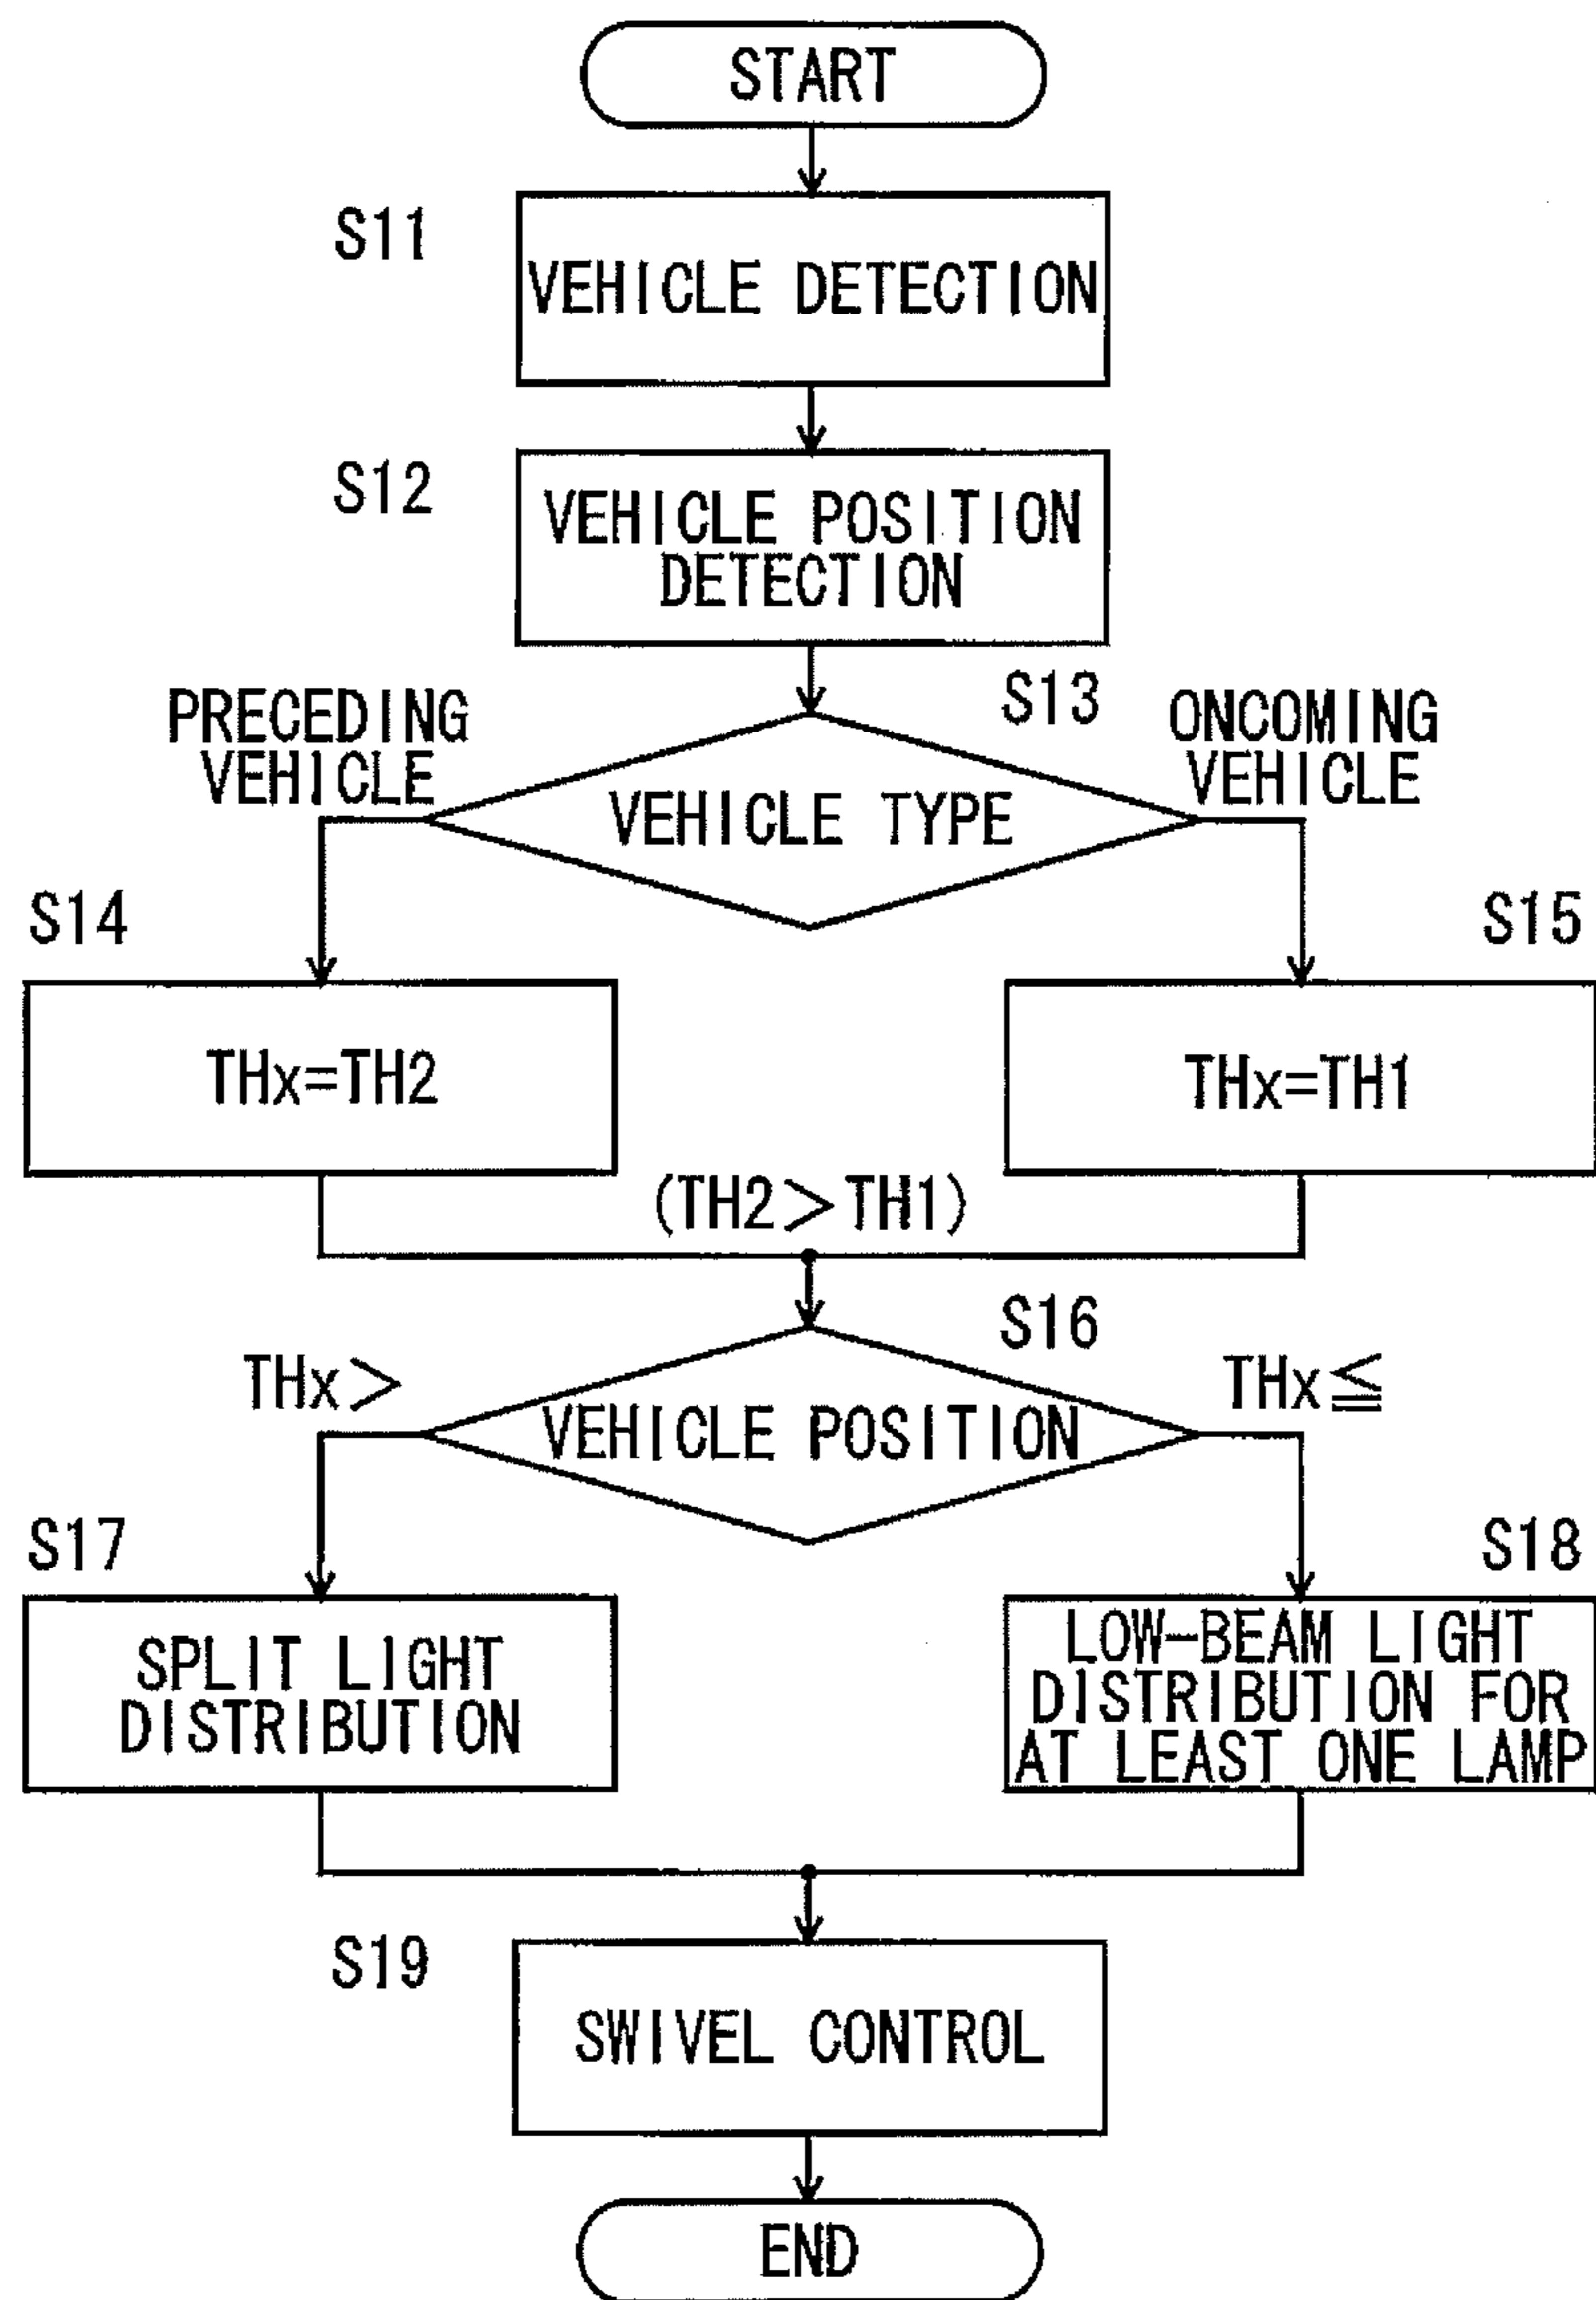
START

S11
VEHICLE DETECTION

S12
VEHICLE POSITION DETECTION

S13
PRECEDING VEHICLE
VEHICLE TYPE
ONCOMING VEHICLE

S14
THx=TH2

S15
THx=TH1

(TH2>TH1)

S16
THx>
VEHICLE POSITION
THx$\leqq$

S17
SPLIT LIGHT DISTRIBUTION

S18
LOW-BEAM LIGHT DISTRIBUTION FOR AT LEAST ONE LAMP

S19
SWIVEL CONTROL

END